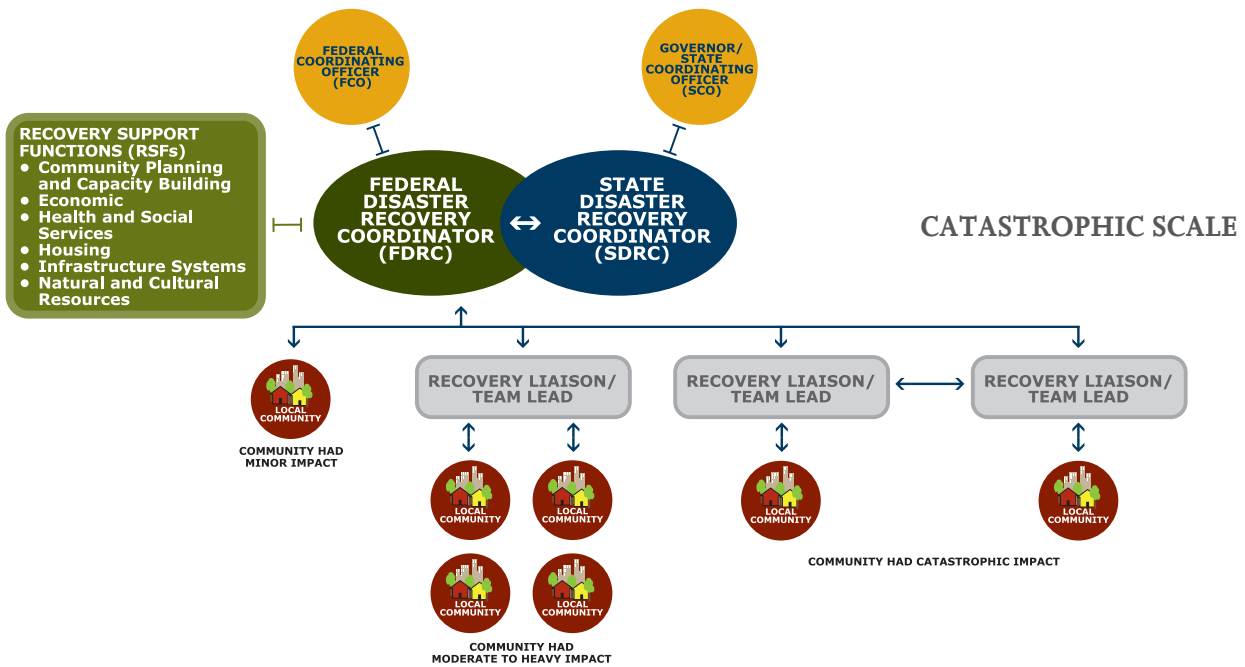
FEDERAL COORDINATING OFFICER (FCO)

GOVERNOR/ STATE COORDINATING OFFICER (SCO)

RECOVERY SUPPORT FUNCTIONS (RSFs)
• Community Planning and Capacity Building
• Economic
• Health and Social Services
• Housing
• Infrastructure Systems
• Natural and Cultural Resources

FEDERAL DISASTER RECOVERY COORDINATOR (FDRC)

STATE DISASTER RECOVERY COORDINATOR (SDRC)

CATASTROPHIC SCALE

LOCAL COMMUNITY

COMMUNITY HAD MINOR IMPACT

RECOVERY LIAISON/ TEAM LEAD

LOCAL COMMUNITY

LOCAL COMMUNITY

LOCAL COMMUNITY

LOCAL COMMUNITY

COMMUNITY HAD MODERATE TO HEAVY IMPACT

RECOVERY LIAISON/ TEAM LEAD

LOCAL COMMUNITY

RECOVERY LIAISON/ TEAM LEAD

LOCAL COMMUNITY

COMMUNITY HAD CATASTROPHIC IMPACT